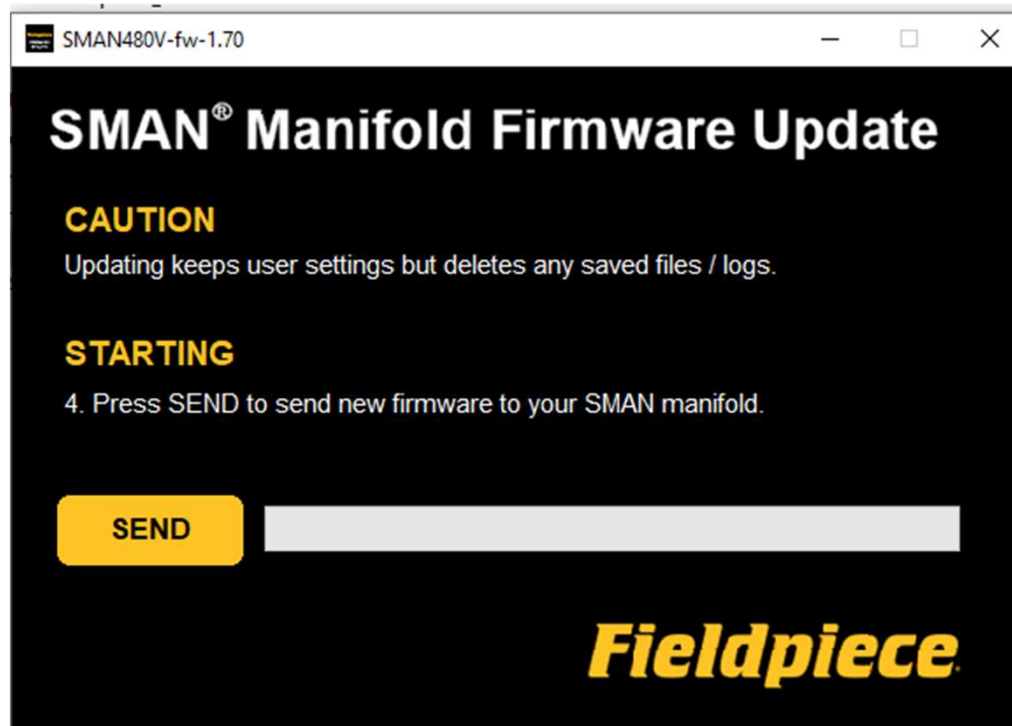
SMAN480V-fw-1.70

SMAN® Manifold Firmware Update

CAUTION

Updating keeps user settings but deletes any saved files / logs.

STARTING

4. Press SEND to send new firmware to your SMAN manifold.

SEND

Fieldpiece